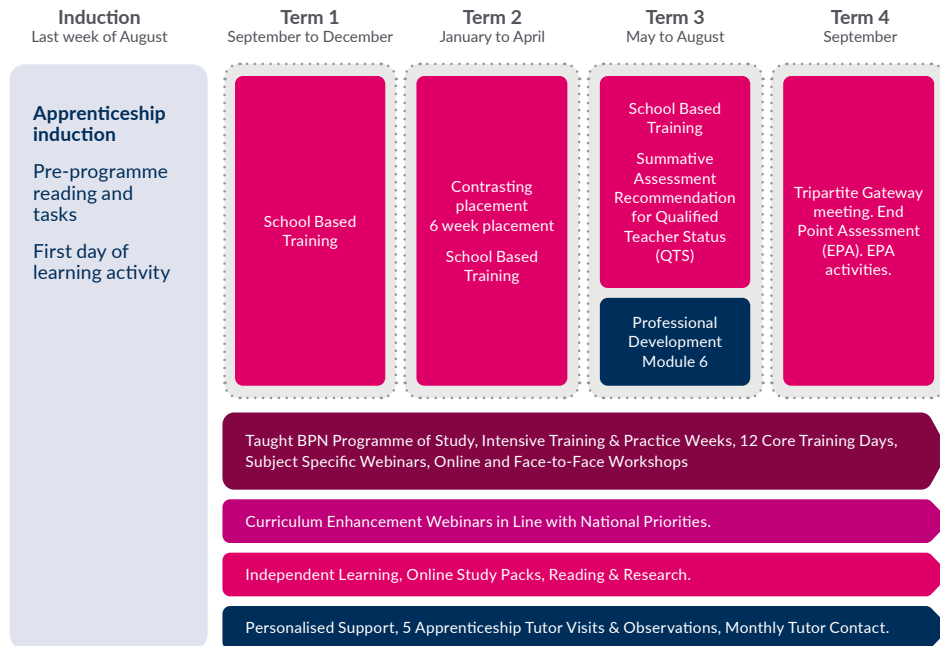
Induction
Last week of August

Term 1
September to December

Term 2
January to April

Term 3
May to August

Term 4
September

Apprenticeship induction

Pre-programme reading and tasks

First day of learning activity

School Based Training

Contrasting placement
6 week placement

School Based Training

School Based Training

Summative Assessment Recommendation for Qualified Teacher Status (QTS)

Professional Development Module 6

Tripartite Gateway meeting. End Point Assessment (EPA). EPA activities.

Taught BPN Programme of Study, Intensive Training & Practice Weeks, 12 Core Training Days, Subject Specific Webinars, Online and Face-to-Face Workshops

Curriculum Enhancement Webinars in Line with National Priorities.

Independent Learning, Online Study Packs, Reading & Research.

Personalised Support, 5 Apprenticeship Tutor Visits & Observations, Monthly Tutor Contact.